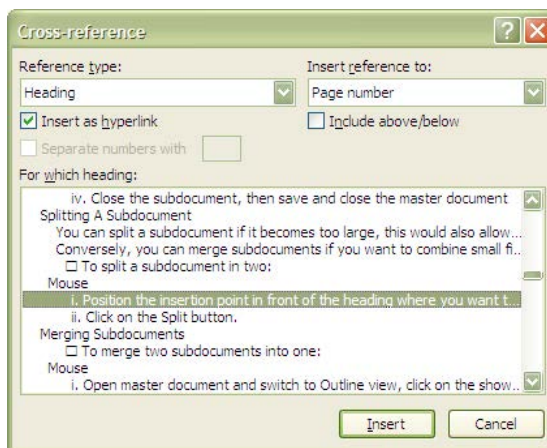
Cross-reference

Reference type:

Heading

Insert as hyperlink

Separate numbers with

Insert reference to:

Page number

Include above/below

For which heading:

iv. Close the subdocument, then save and close the master document

Splitting A Subdocument

You can split a subdocument if it becomes too large, this would also allow...

Conversely, you can merge subdocuments if you want to combine small fi...

☐ To split a subdocument in two:

Mouse

i. Position the insertion point in front of the heading where you want t...

ii. Click on the Split button.

Merging Subdocuments

☐ To merge two subdocuments into one:

Mouse

i. Open master document and switch to Outline view, click on the show...

Insert

Cancel